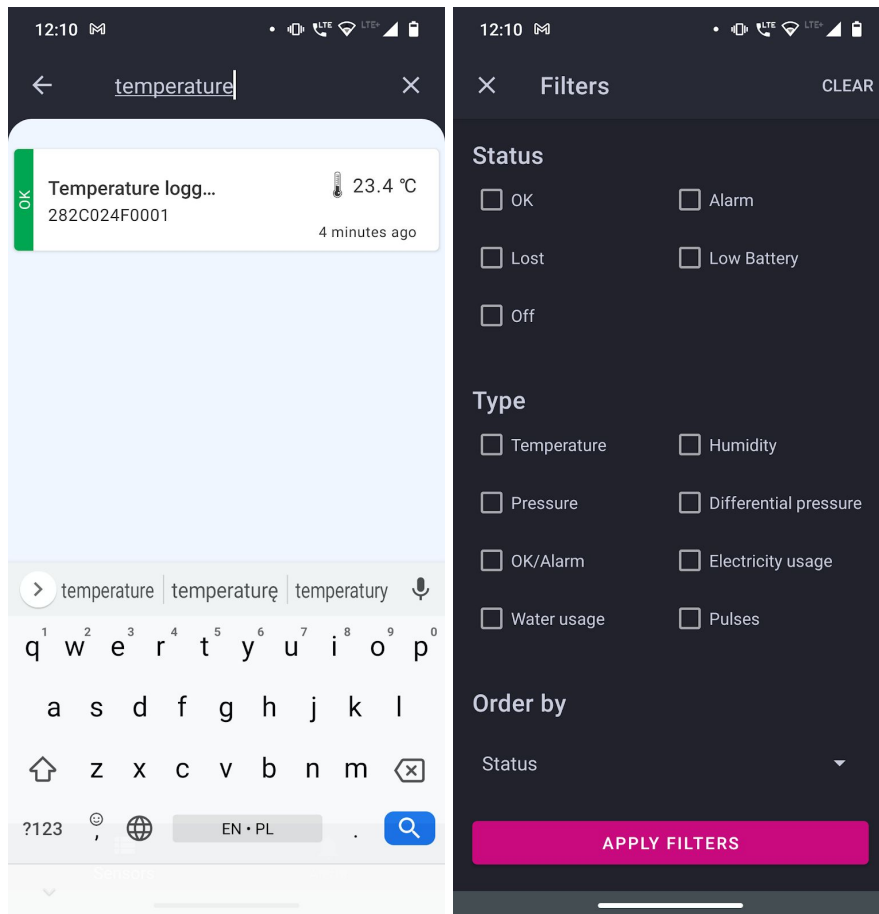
12:10 M LTE LTE+

temperature

OK
Temperature logg...
282C024F0001
23.4 ℃
4 minutes ago

temperature | temperaturę | temperatury

1 2 3 4 5 6 7 8 9 0
q w e r t y u i o p
a s d f g h j k l
z x c v b n m
?123 EN • PL

12:10 M LTE LTE+

Filters CLEAR

Status
OK
Alarm
Lost
Low Battery
Off

Type
Temperature
Humidity
Pressure
Differential pressure
OK/Alarm
Electricity usage
Water usage
Pulses

Order by
Status

APPLY FILTERS